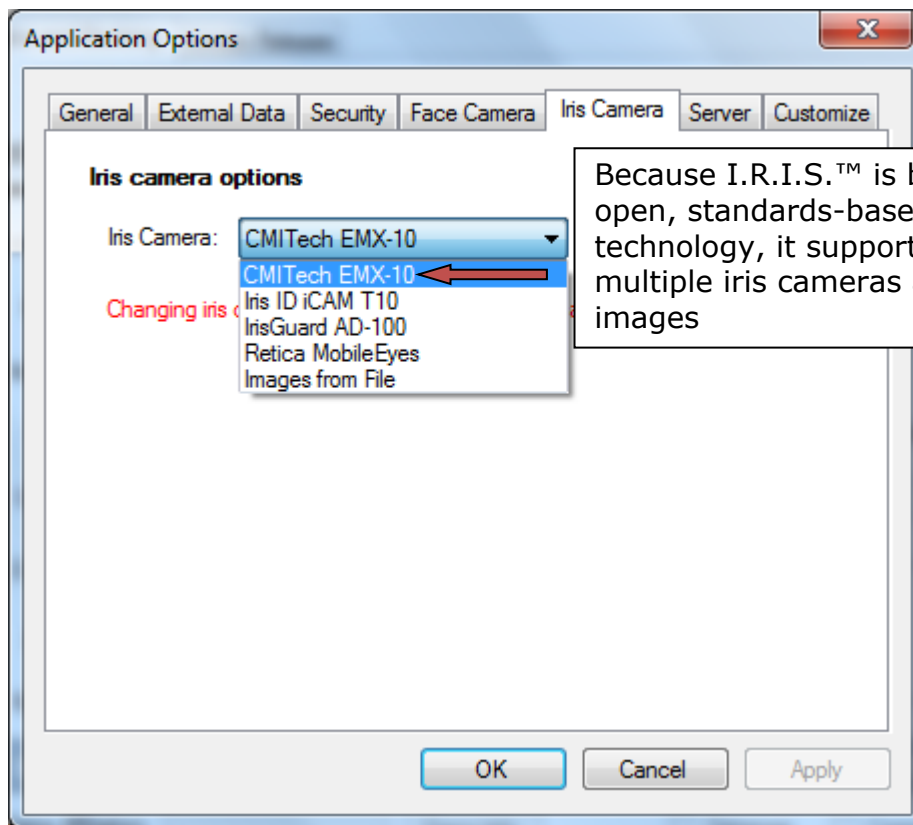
Application Options

General | External Data | Security | Face Camera | Iris Camera | Server | Customize

Iris camera options

Iris Camera: CMITech EMX-10

CMITech EMX-10
Iris ID iCAM T10
IrisGuard AD-100
Retica MobileEyes
Images from File

Changing iris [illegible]

Because I.R.I.S.™ is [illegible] open, standards-base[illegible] technology, it support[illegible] multiple iris cameras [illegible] images

OK
Cancel
Apply